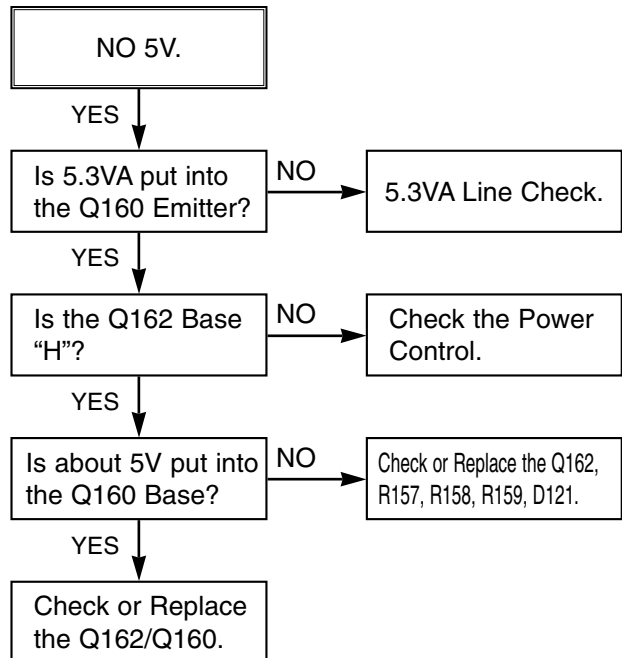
NO 5V.

YES

Is 5.3VA put into the Q160 Emitter?

NO

5.3VA Line Check.

YES

Is the Q162 Base "H"?

NO

Check the Power Control.

YES

Is about 5V put into the Q160 Base?

NO

Check or Replace the Q162, R157, R158, R159, D121.

YES

Check or Replace the Q162/Q160.